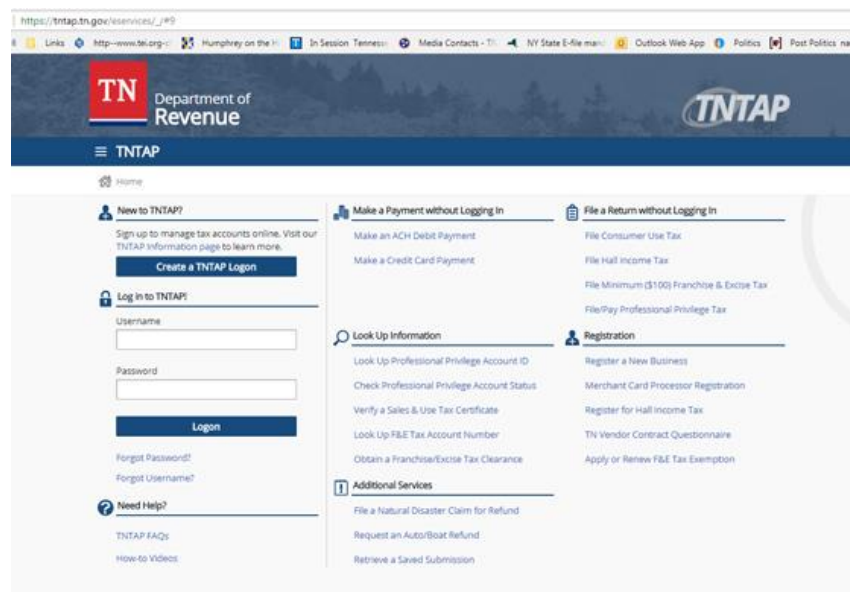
https://tntap.tn.gov/eservices/_/#9

Links http--www.tei.org-... Humphrey on the H... In Session Tenness... Media Contacts - T... NY State E-file man... Outlook Web App Politics Post Politics na...

TN Department of Revenue

TNTAP

≡ TNTAP

Home

New to TNTAP?

Sign up to manage tax accounts online. Visit our TNTAP Information page to learn more.

Create a TNTAP Logon

Log in to TNTAP!

Username

Password

Logon

Forgot Password?

Forgot Username?

Need Help?

TNTAP FAQs

How-to Videos

Make a Payment without Logging In

Make an ACH Debit Payment

Make a Credit Card Payment

Look Up Information

Look Up Professional Privilege Account ID

Check Professional Privilege Account Status

Verify a Sales & Use Tax Certificate

Look Up F&E Tax Account Number

Obtain a Franchise/Excise Tax Clearance

Additional Services

File a Natural Disaster Claim for Refund

Request an Auto/Boat Refund

Retrieve a Saved Submission

File a Return without Logging In

File Consumer Use Tax

File Hall Income Tax

File Minimum ($100) Franchise & Excise Tax

File/Pay Professional Privilege Tax

Registration

Register a New Business

Merchant Card Processor Registration

Register for Hall Income Tax

TN Vendor Contract Questionnaire

Apply or Renew F&E Tax Exemption